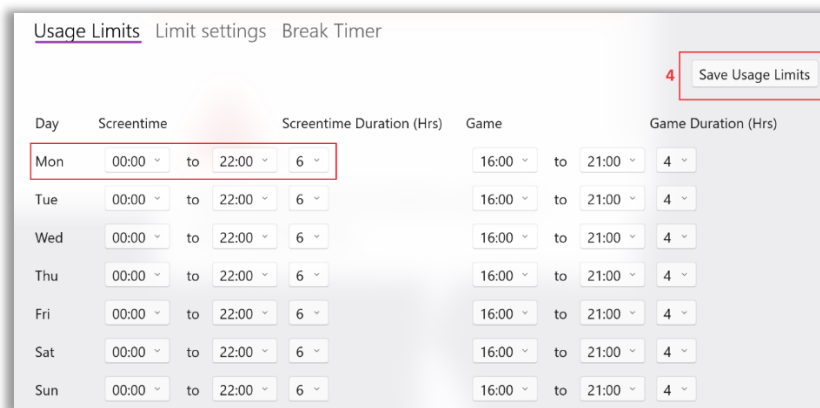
Usage Limits Limit settings Break Timer

4 Save Usage Limits

| Day | Screentime | | | Screentime Duration (Hrs) | Game | | | Game Duration (Hrs) |
|---|---|---|---|---|---|---|---|---|
| Mon | 00:00 | to | 22:00 | 6 | 16:00 | to | 21:00 | 4 |
| Tue | 00:00 | to | 22:00 | 6 | 16:00 | to | 21:00 | 4 |
| Wed | 00:00 | to | 22:00 | 6 | 16:00 | to | 21:00 | 4 |
| Thu | 00:00 | to | 22:00 | 6 | 16:00 | to | 21:00 | 4 |
| Fri | 00:00 | to | 22:00 | 6 | 16:00 | to | 21:00 | 4 |
| Sat | 00:00 | to | 22:00 | 6 | 16:00 | to | 21:00 | 4 |
| Sun | 00:00 | to | 22:00 | 6 | 16:00 | to | 21:00 | 4 |